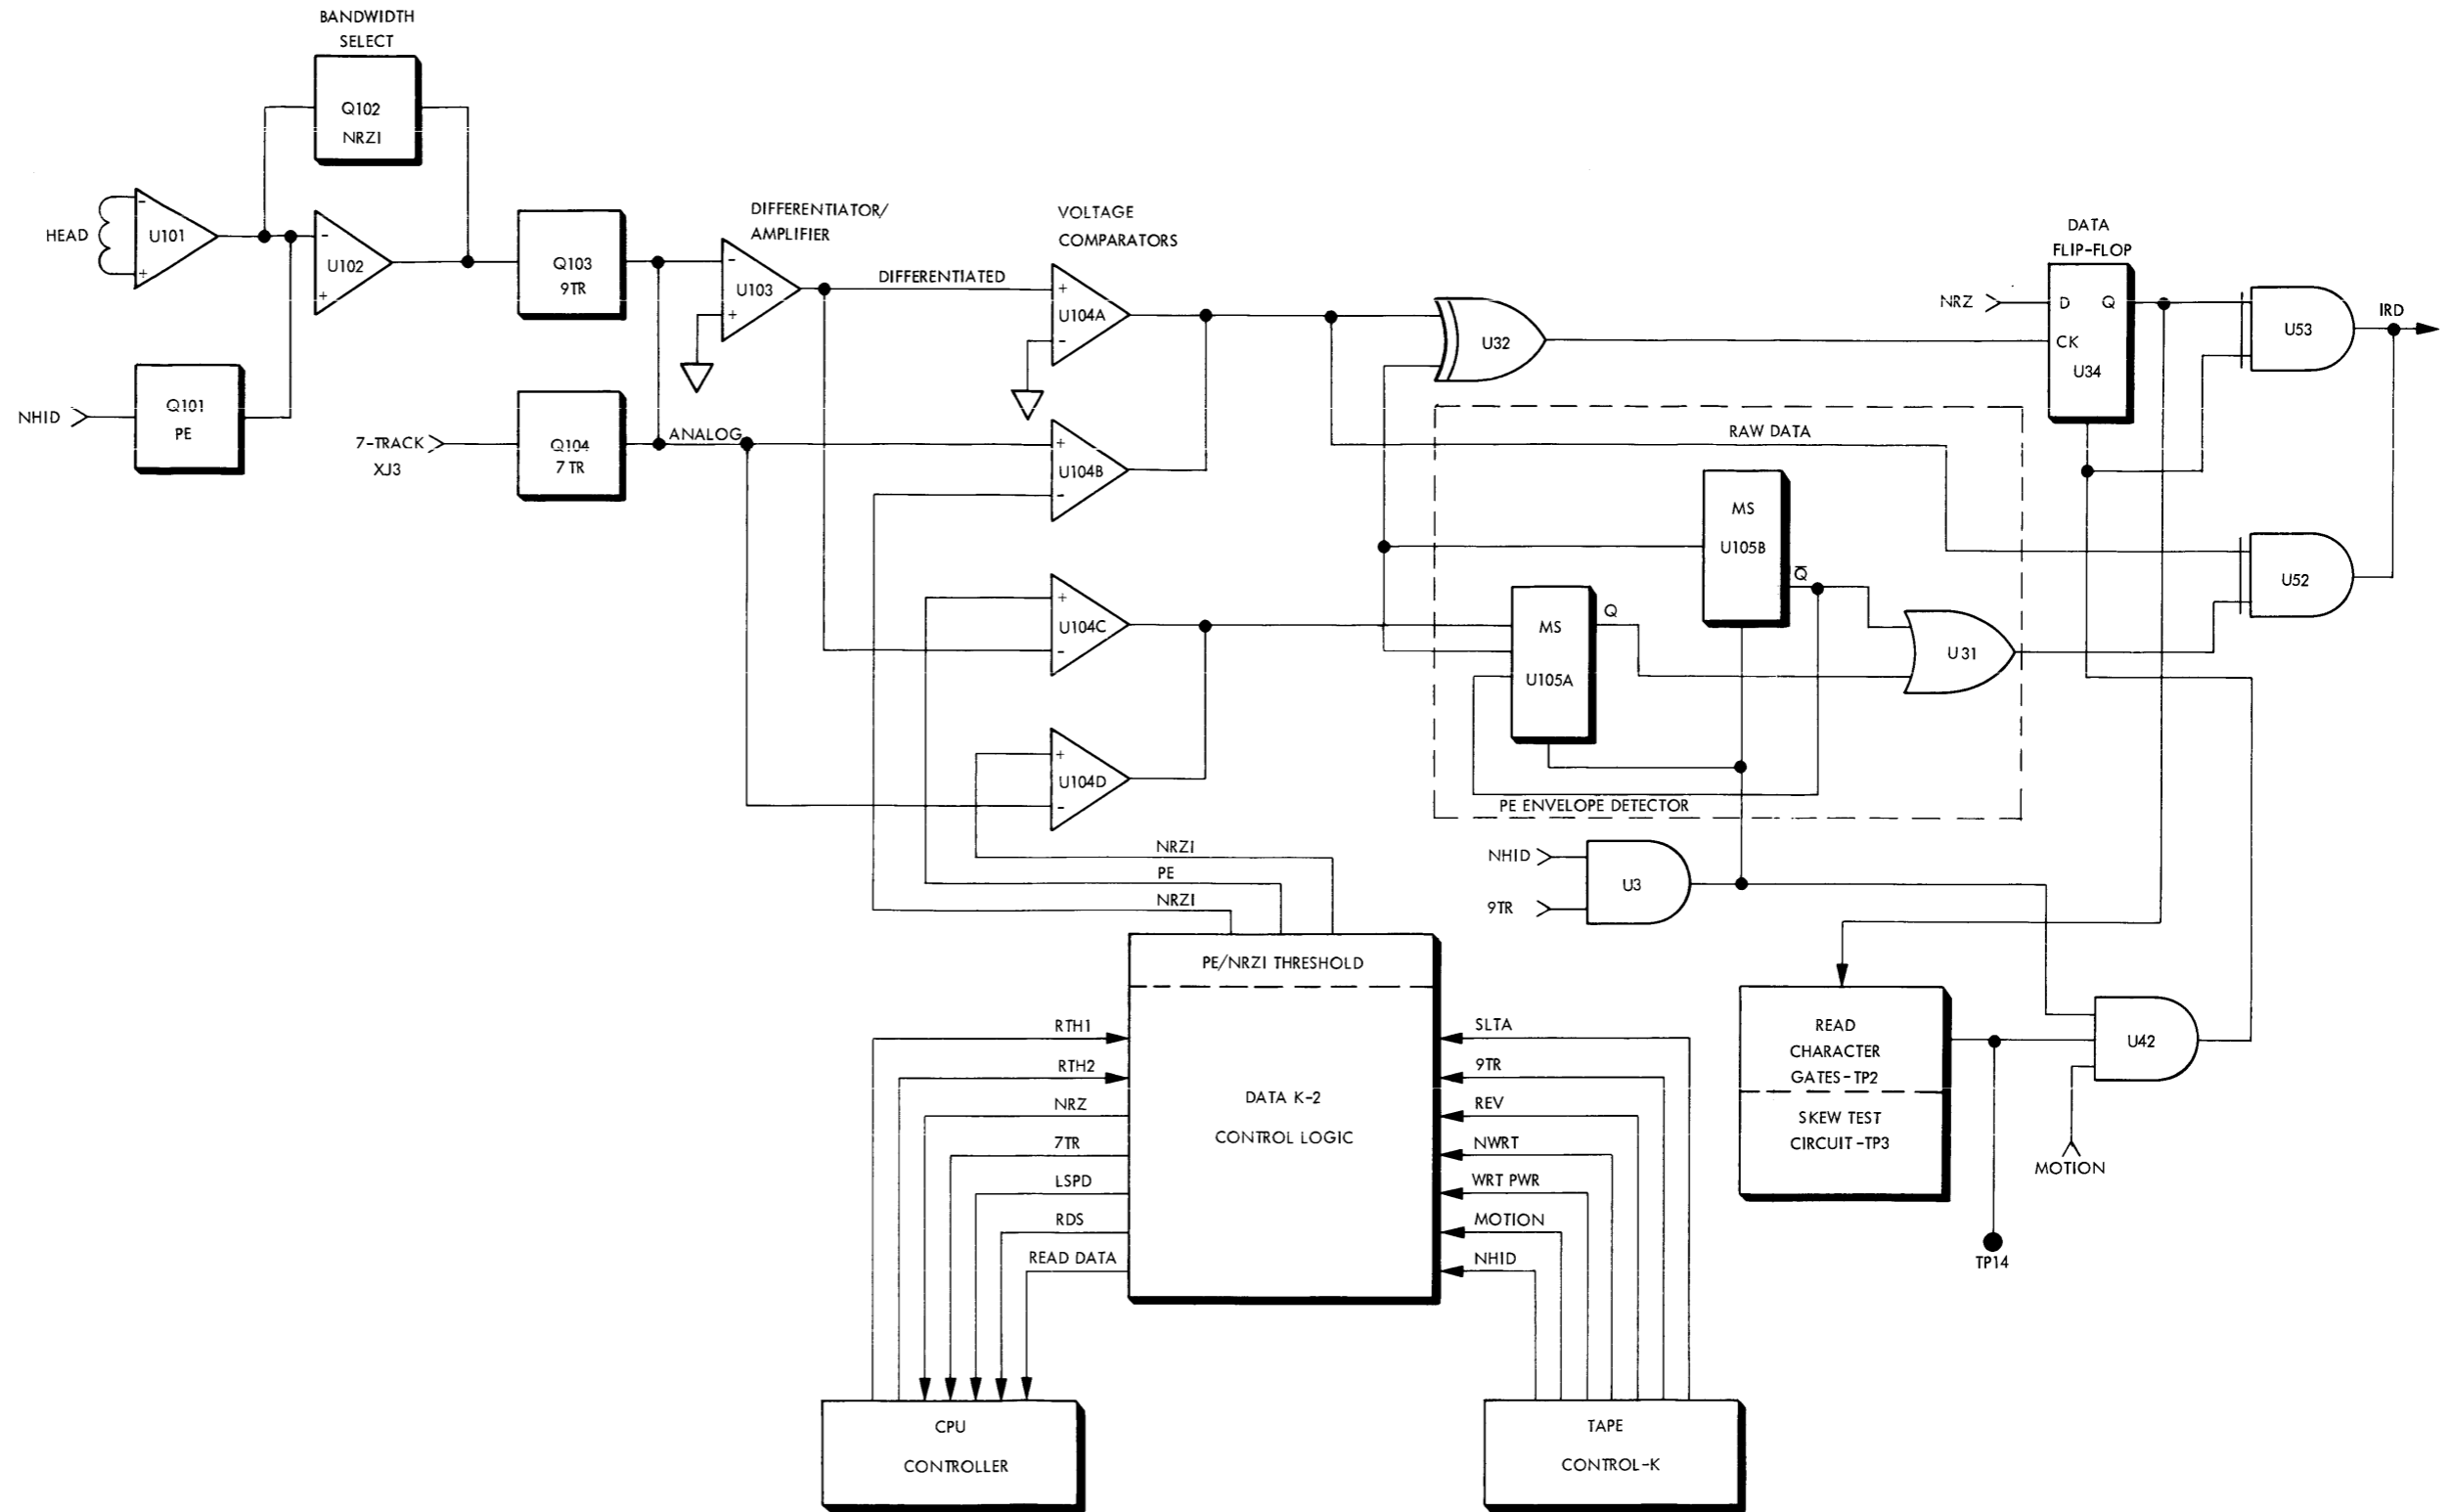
BANDWIDTH SELECT

Q102 NRZI

HEAD

U101

U102

NHID

Q101 PE

Q103 9TR

7-TRACK XJ3

Q104 7 TR

DIFFERENTIATOR/ AMPLIFIER

U103

ANALOG

DIFFERENTIATED

VOLTAGE COMPARATORS

U104A

U104B

U104C

U104D

U32

NRZ

DATA FLIP-FLOP

D Q

CK

U34

U53

IRD

RAW DATA

MS

U105B

$\overline{Q}$

U52

Q

MS

U105A

U 31

PE ENVELOPE DETECTOR

NHID

9TR

U3

NRZI

PE

NRZI

PE/NRZI THRESHOLD

DATA K-2

CONTROL LOGIC

RTH1

RTH2

NRZ

7TR

LSPD

RDS

READ DATA

SLTA

9TR

REV

NWRT

WRT PWR

MOTION

NHID

READ CHARACTER GATES-TP2

SKEW TEST CIRCUIT-TP3

U42

MOTION

TP14

CPU CONTROLLER

TAPE CONTROL-K